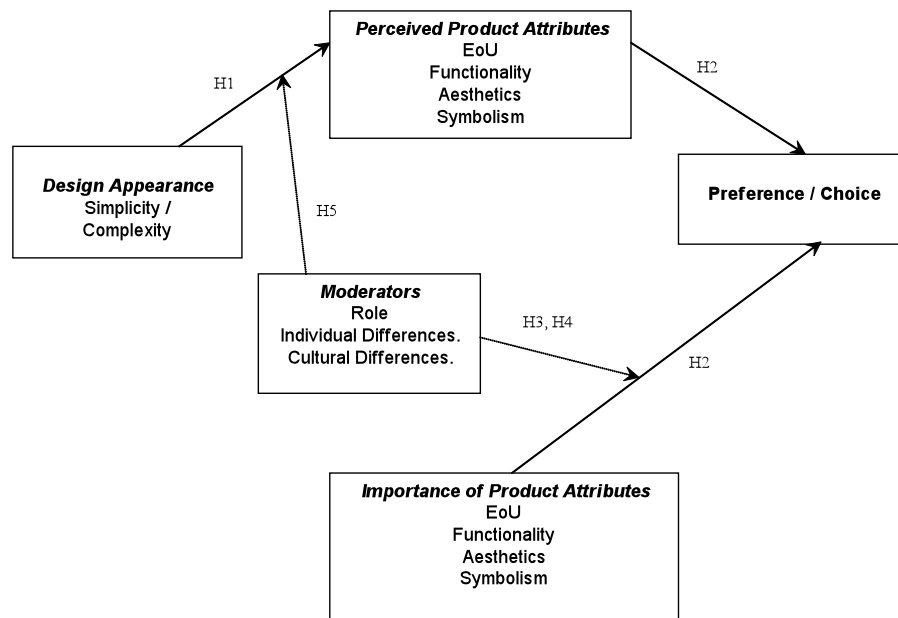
Perceived Product Attributes
EoU
Functionality
Aesthetics
Symbolism

H1

H2

Design Appearance
Simplicity /
Complexity

Preference / Choice

H5

Moderators
Role
Individual Differences.
Cultural Differences.

H3, H4

H2

Importance of Product Attributes
EoU
Functionality
Aesthetics
Symbolism